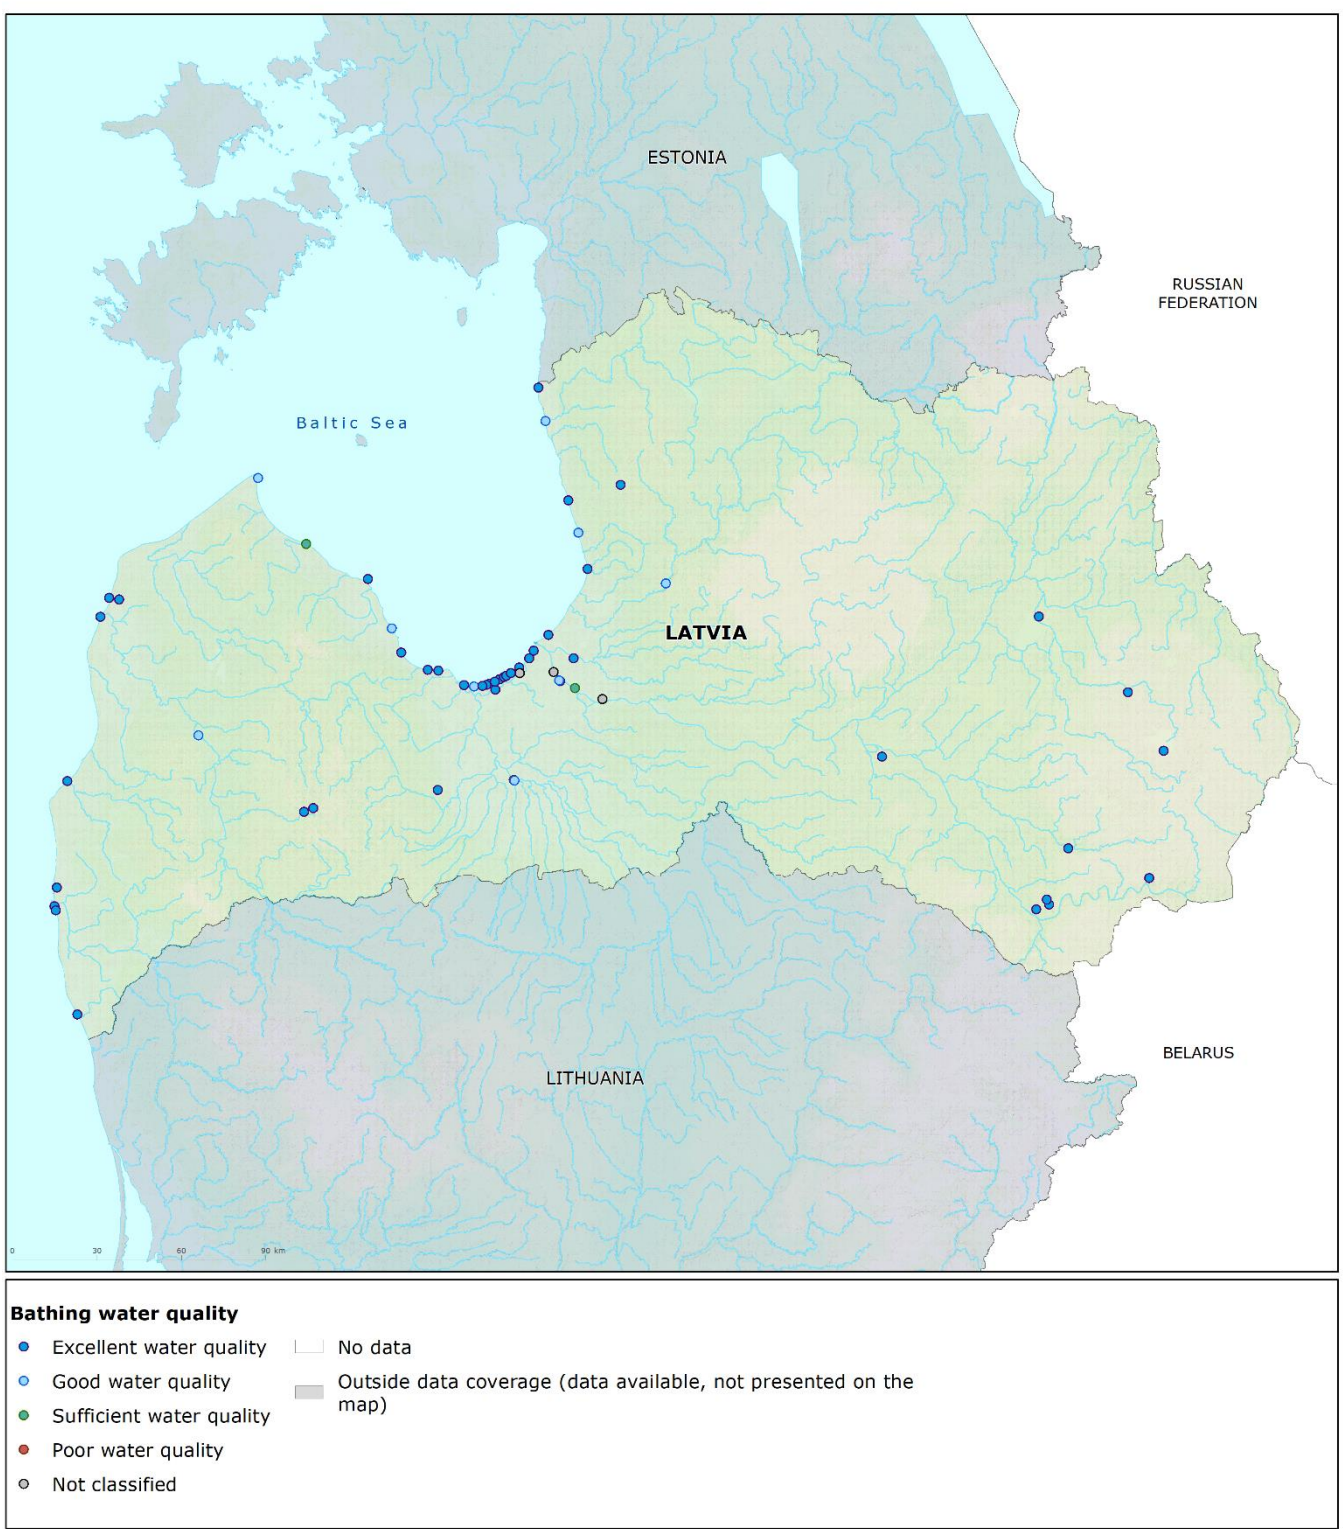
ESTONIA

RUSSIAN FEDERATION

Baltic Sea

LATVIA

BELARUS

LITHUANIA

0 30 60 90 km

**Bathing water quality**

Excellent water quality

Good water quality

Sufficient water quality

Poor water quality

Not classified

No data

Outside data coverage (data available, not presented on the map)